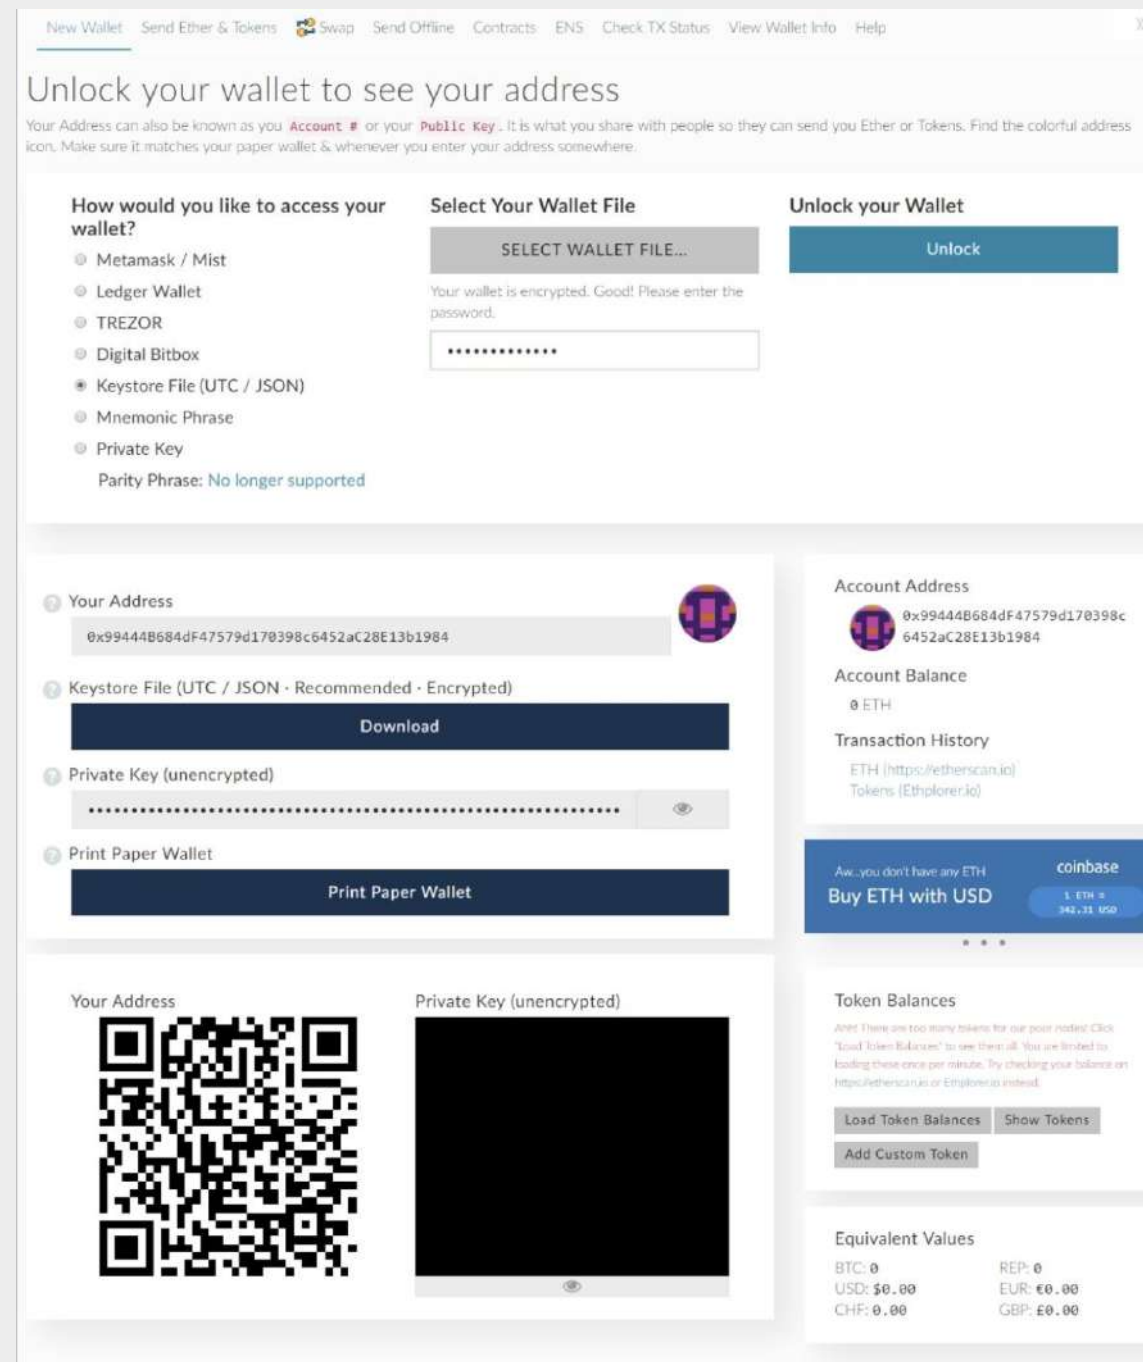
New Wallet Send Ether & Tokens Swap Send Offline Contracts ENS Check TX Status View Wallet Info Help

Unlock your wallet to see your address

Your Address can also be known as you Account # or your Public Key. It is what you share with people so they can send you Ether or Tokens. Find the colorful address icon. Make sure it matches your paper wallet & whenever you enter your address somewhere.

How would you like to access your wallet?

Metamask / Mist
Ledger Wallet
TREZOR
Digital Bitbox
Keystore File (UTC / JSON)
Mnemonic Phrase
Private Key
Parity Phrase: No longer supported

Select Your Wallet File

SELECT WALLET FILE...

Your wallet is encrypted. Good! Please enter the password.

••••••••••••••

Unlock your Wallet

Unlock

Your Address

0x99444B684dF47579d170398c6452aC28E13b1984

Keystore File (UTC / JSON · Recommended · Encrypted)

Download

Private Key (unencrypted)

••••••••••••••••••••••••••••••••••••••••••••••••••••••••••••••••

Print Paper Wallet

Print Paper Wallet

Account Address

0x99444B684dF47579d170398c6452aC28E13b1984

Account Balance

0 ETH

Transaction History

ETH (https://etherscan.io)
Tokens (Ethplorer.io)

Aw...you don't have any ETH
Buy ETH with USD
coinbase
1 ETH = 342.31 USD

Your Address

Private Key (unencrypted)

Token Balances

AAH! There are too many tokens for our poor nodes! Click "Load Token Balances" to see them all. You are limited to loading these once per minute. Try checking your balance on https://etherscan.io or Ethplorer.io instead.

Load Token Balances Show Tokens
Add Custom Token

Equivalent Values

BTC: 0
USD: $0.00
CHF: 0.00
REP: 0
EUR: €0.00
GBP: £0.00